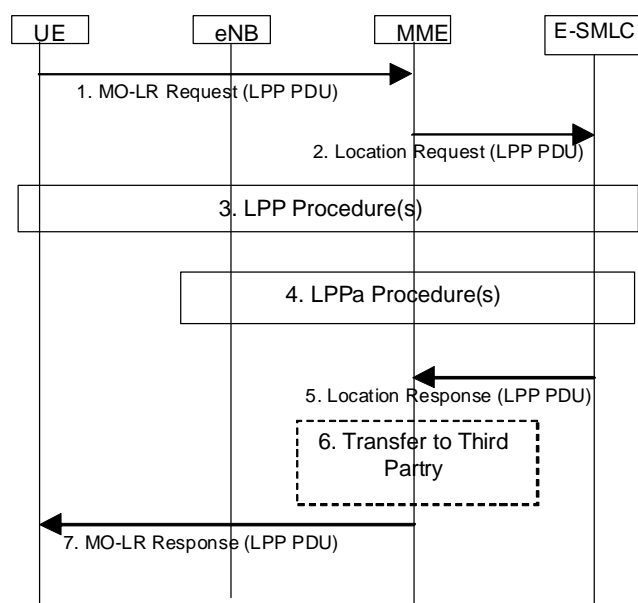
UE

eNB

MME

E-SMLC

1. MO-LR Request (LPP PDU)

2. Location Request (LPP PDU)

3. LPP Procedure(s)

4. LPPa Procedure(s)

5. Location Response (LPP PDU)

6. Transfer to Third Party

7. MO-LR Response (LPP PDU)